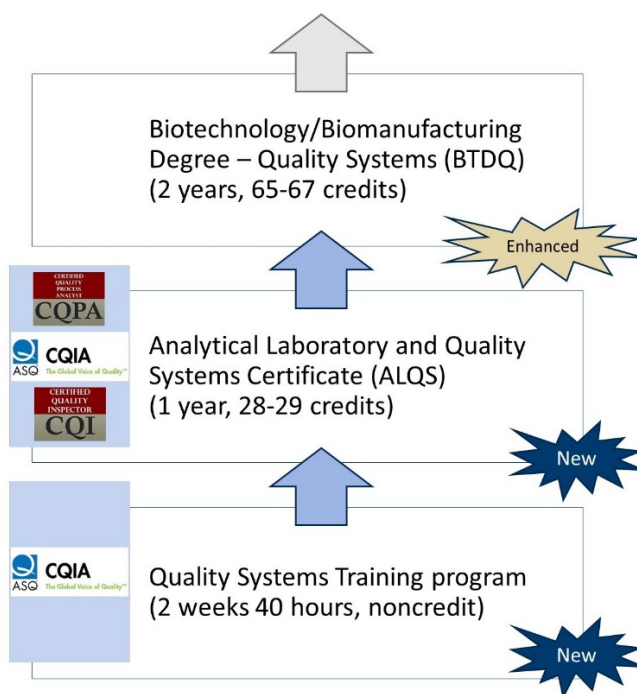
Biotechnology/Biomanufacturing Degree – Quality Systems (BTDQ)
(2 years, 65-67 credits)

Enhanced

CERTIFIED QUALITY PROCESS ANALYST
CQPA

ASQ CQIA The Global Voice of Quality™

CERTIFIED QUALITY INSPECTOR
CQI

Analytical Laboratory and Quality Systems Certificate (ALQS)
(1 year, 28-29 credits)

New

ASQ CQIA The Global Voice of Quality™

Quality Systems Training program
(2 weeks 40 hours, noncredit)

New